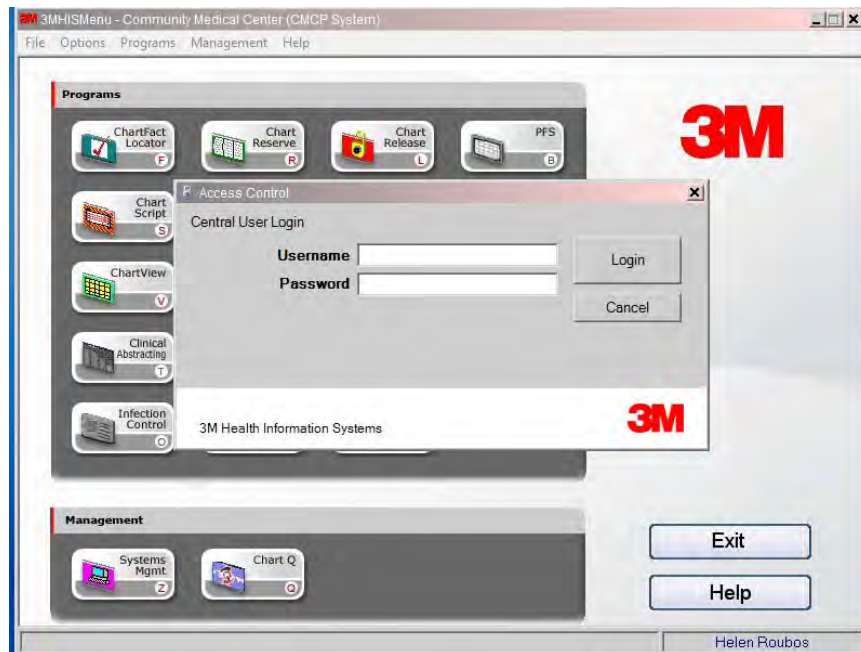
3M 3MHISMenu - Community Medical Center (CMCP System)

File Options Programs Management Help

Programs

ChartFact Locator F

Chart Reserve R

Chart Release L

PFS B

3M

Chart Script S

ChartView V

Clinical Abstracting T

Infection Control O

Access Control

Central User Login

Username

Password

Login

Cancel

3M Health Information Systems

3M

Management

Systems Mgmt Z

Chart Q Q

Exit

Help

Helen Roubos